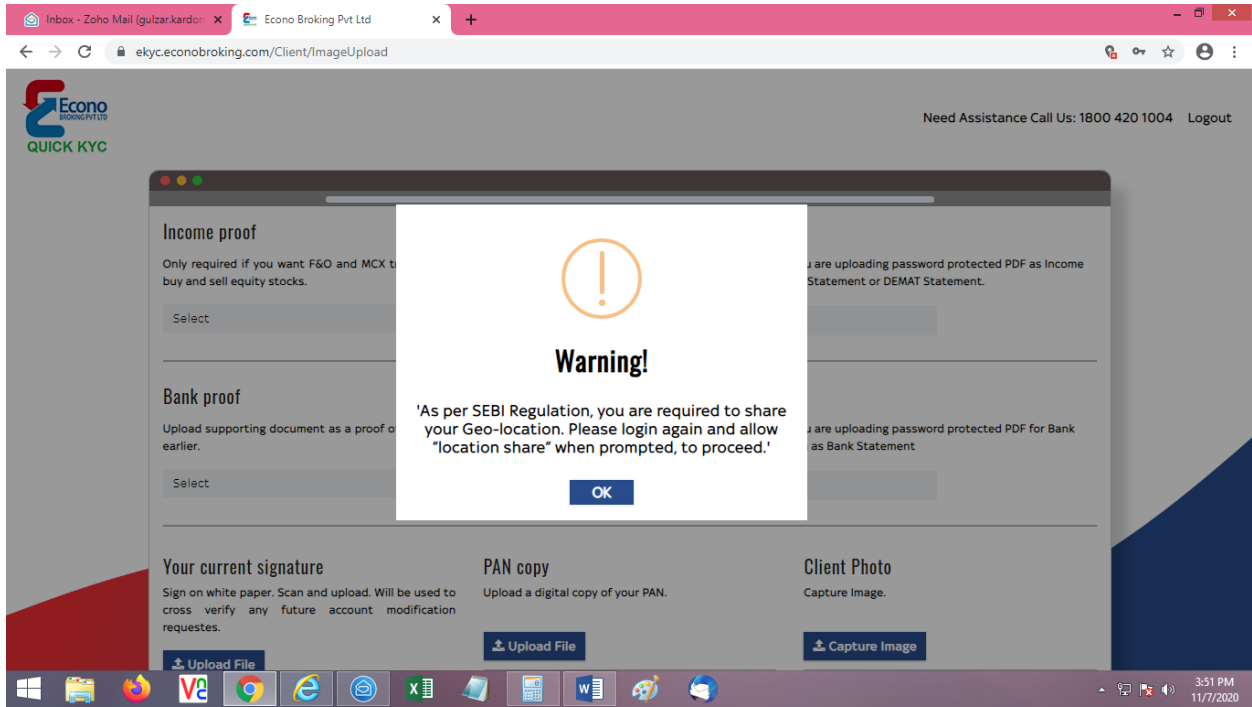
Inbox - Zoho Mail (gulzar.kardor ×
Econo Broking Pvt Ltd ×
+

ekyc.econobroking.com/Client/ImageUpload

Econo BROKING PVT LTD
QUICK KYC

Need Assistance Call Us: 1800 420 1004 Logout

Income proof

Only required if you want F&O and MCX tr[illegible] buy and sell equity stocks.

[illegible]u are uploading password protected PDF as Income Statement or DEMAT Statement.

Select

Bank proof

Upload supporting document as a proof o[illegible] earlier.

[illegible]u are uploading password protected PDF for Bank as Bank Statement

Select

Warning!

'As per SEBI Regulation, you are required to share your Geo-location. Please login again and allow “location share” when prompted, to proceed.'

OK

Your current signature

Sign on white paper. Scan and upload. Will be used to cross verify any future account modification requestes.

Upload File

PAN copy

Upload a digital copy of your PAN.

Upload File

Client Photo

Capture Image.

Capture Image

3:51 PM
11/7/2020